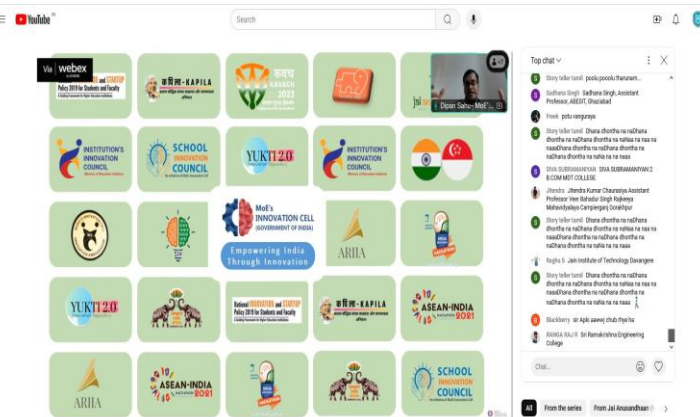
YouTube IN

Search

Via webex by CISCO

National INNOVATION and STARTUP Policy 2019 for Students and Faculty

कपिला - KAPILA

कवच KAVACH 2023

Dipan Sahu - MoE...

INSTITUTION'S INNOVATION COUNCIL

SCHOOL INNOVATION COUNCIL

YUKTI 2.0

INSTITUTION'S INNOVATION COUNCIL

MoE's INNOVATION CELL (GOVERNMENT OF INDIA)

Empowering India Through Innovation

ARIIA

YUKTI 2.0

National INNOVATION and STARTUP Policy 2019 for Students and Faculty

कपिला - KAPILA

ASEAN-INDIA HACKATHON 2021

ARIIA

ASEAN-INDIA HACKATHON 2021

SCHOOL INNOVATION COUNCIL

Top chat

Story teller tamil poolu poolu thanunam...

Sadhana Singh Sadhana Singh, Assistant Professor, ABESIT, Ghaziabad

Freek potu vonguraya

Story teller tamil Dhana dhontha na naDhana dhontha na naDhana dhontha na naNaa na naa naaaDhana dhontha na naDhana dhontha na naNaa na naa

SIVA SUBRAMANYAN SIVA SUBRAMANYAN 2 B.COM MDT COLLEGE

Jitendra Jitendra Kumar Chaurasiya Assistant Professor Veer Bahadur Singh Rajkeeya Mahavidyalaya Campierganj Gorakhpur

Story teller tamil Dhana dhontha na naDhana dhontha na naDhana dhontha na naNaa na naa naaaDhana dhontha na naDhana dhontha na naNaa na naa

Raghu S Jain Institute of Technology Davangere

Story teller tamil Dhana dhontha na naDhana dhontha na naDhana dhontha na naNaa na naa naaaDhana dhontha na naDhana dhontha na naNaa na naa

Blackberry sir Apki aawaj chub rhye ha

RANGA RAJ R Sri Ramakrishna Engineering College

Chat...

All From the series From Jai Anusandhan